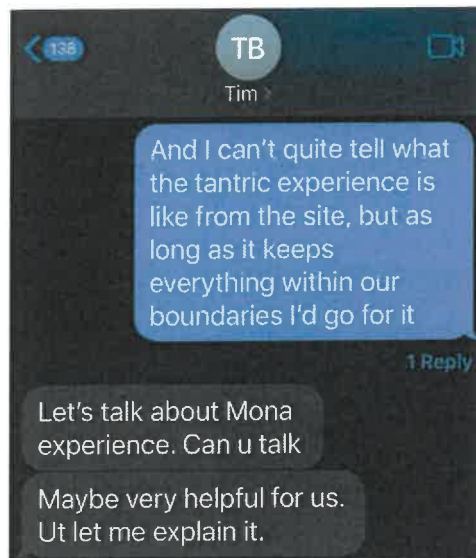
138

TB

Tim

And I can't quite tell what the tantric experience is like from the site, but as long as it keeps everything within our boundaries I'd go for it

1 Reply

Let's talk about Mona experience. Can u talk

Maybe very helpful for us. Ut let me explain it.